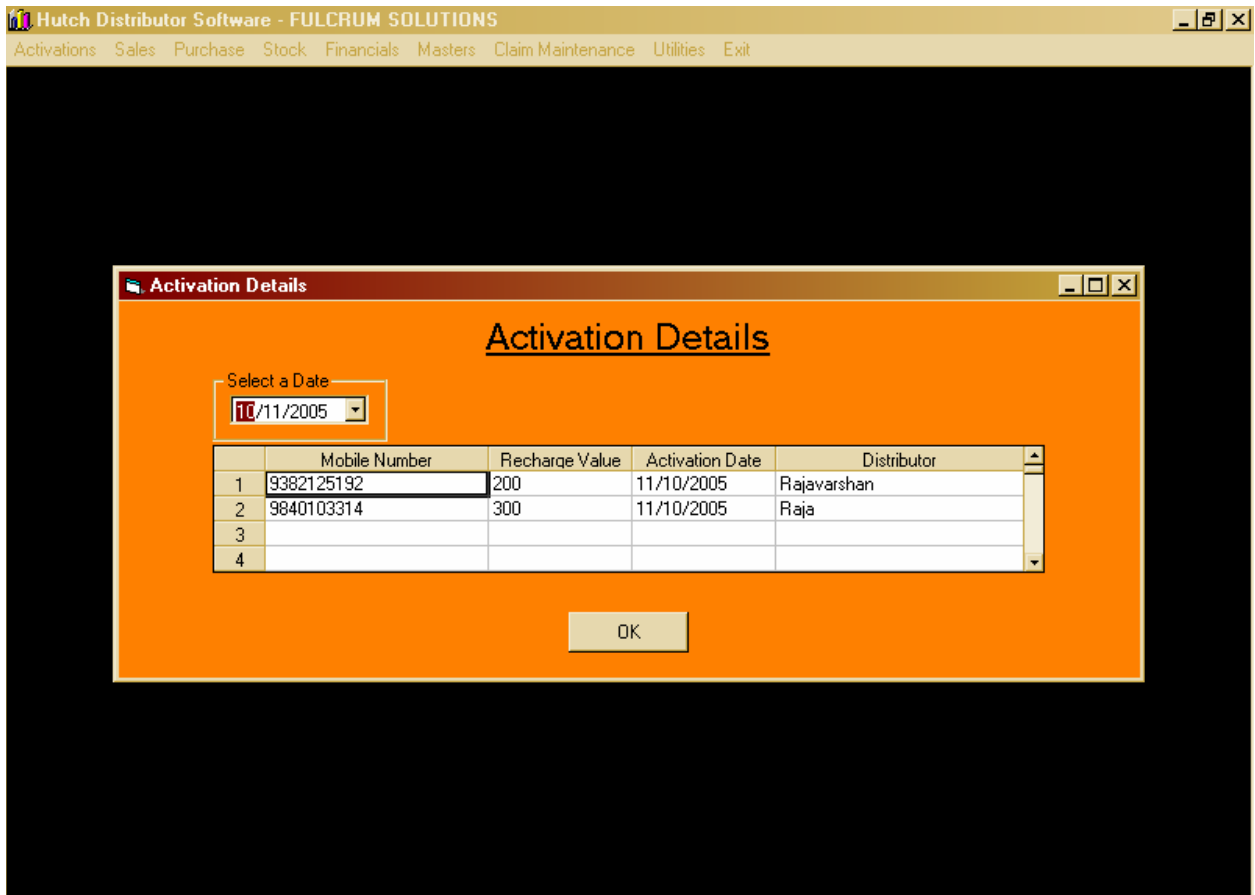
Hutch Distributor Software - FULCRUM SOLUTIONS

Activations Sales Purchase Stock Financials Masters Claim Maintenance Utilities Exit

Activation Details

Activation Details

Select a Date
10/11/2005

| | Mobile Number | Recharge Value | Activation Date | Distributor |
|---|---|---|---|---|
| 1 | 9382125192 | 200 | 11/10/2005 | Rajavarshan |
| 2 | 9840103314 | 300 | 11/10/2005 | Raja |
| 3 | | | | |
| 4 | | | | |

OK